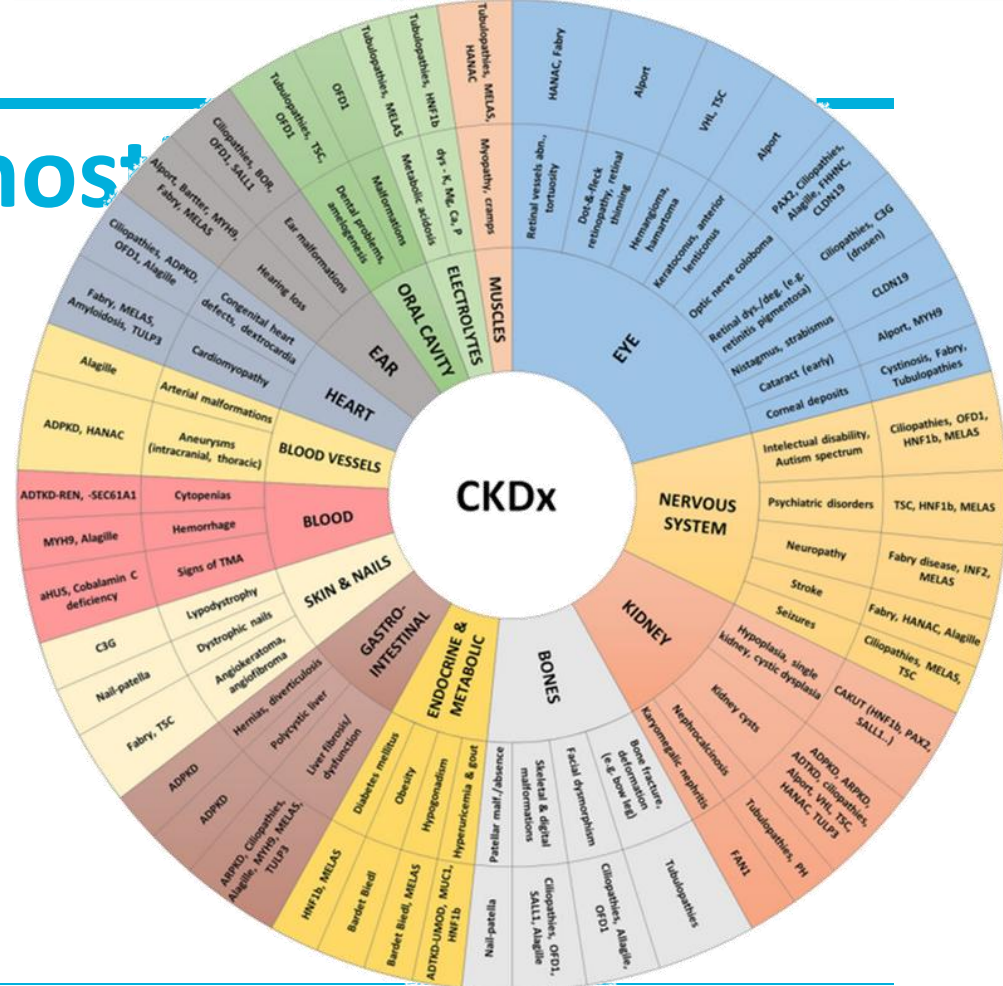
nost

CKDx

EYE
HANAC, Fabry
Retinal vessels abn., tortuosity
Alport
Dot-&-fleck retinopathy, retinal thinning
VHL, TSC
Hemangioma, hamartoma
Alport
Keratoconus, anterior lenticonus
PAX2, Ciliopathies, Alagille, FHHNC, CLDN19
Optic nerve coloboma
Ciliopathies, C3G (drusen)
Retinal dys./deg. (e.g. retinitis pigmentosa)
CLDN19
Nistagmus, strabismus
Alport, MYH9
Cataract (early)
Cystinosis, Fabry, Tubulopathies
Corneal deposits

NERVOUS SYSTEM
Intelectual disability, Autism spectrum
Ciliopathies, OFD1, HNF1b, MELAS
Psychiatric disorders
TSC, HNF1b, MELAS
Neuropathy
Fabry disease, INF2, MELAS
Stroke
Fabry, HANAC, Alagille
Seizures
Ciliopathies, MELAS, TSC

KIDNEY
Hypoplasia, single kidney, cystic dysplasia
CAKUT (HNF1b, PAX2, SALL1...)
Kidney cysts
ADPKD, ARPKD, ADTKD, ciliopathies, Alport, VHL, TSC, HANAC, TULP3
Nephrocalcinosis
Tubulopathies, PH
Karyomegalic nephritis
FAN1

BONES
Bone fracture, deformation (e.g. bow leg)
Tubulopathies
Facial dysmorphism
Ciliopathies, Allagile, OFD1
Skeletal & digital malformations
Ciliopathies, OFD1, SALL1, Alagille
Patellar malf./absence
Nail-patella

ENDOCRINE & METABOLIC
Hyperuricemia & gout
ADTKD-UMOD, MUC1, HNF1b
Hypogonadism
Bardet Biedl, MELAS
Obesity
Bardet Biedl
Diabetes mellitus
HNF1b, MELAS

GASTRO-INTESTINAL
Liver fibrosis/ dysfunction
ARPKD, Ciliopathies, Alagille, MYH9, MELAS, TULP3
Polycystic liver
ADPKD
Hernias, diverticulosis
ADPKD

SKIN & NAILS
Angiokeratoma, angiofibroma
Fabry, TSC
Dystrophic nails
Nail-patella
Lypodystrophy
C3G

BLOOD
Signs of TMA
aHUS, Cobalamin C deficiency
Hemorrhage
MYH9, Alagille
Cytopenias
ADTKD-REN, -SEC61A1

BLOOD VESSELS
Aneurysms (intracranial, thoracic)
ADPKD, HANAC
Arterial malformations
Alagille

HEART
Cardiomyopathy
Fabry, MELAS, Amyloidosis, TULP3
Congenital heart defects, dextrocardia
Ciliopathies, ADPKD, OFD1, Alagille

EAR
Hearing loss
Alport, Bartter, MYH9, Fabry, MELAS
Ear malformations
Ciliopathies, BOR, OFD1, SALL1

ORAL CAVITY
Dental problems, amelogenesis
Tubulopathies, TSC, OFD1
Malformations
OFD1

ELECTROLYTES
Metabolic acidosis
Tubulopathies, MELAS
dys.- K, Mg, Ca, P
Tubulopathies, HNF1b

MUSCLES
Myopathy, cramps
Tubulopathies, MELAS, HANAC